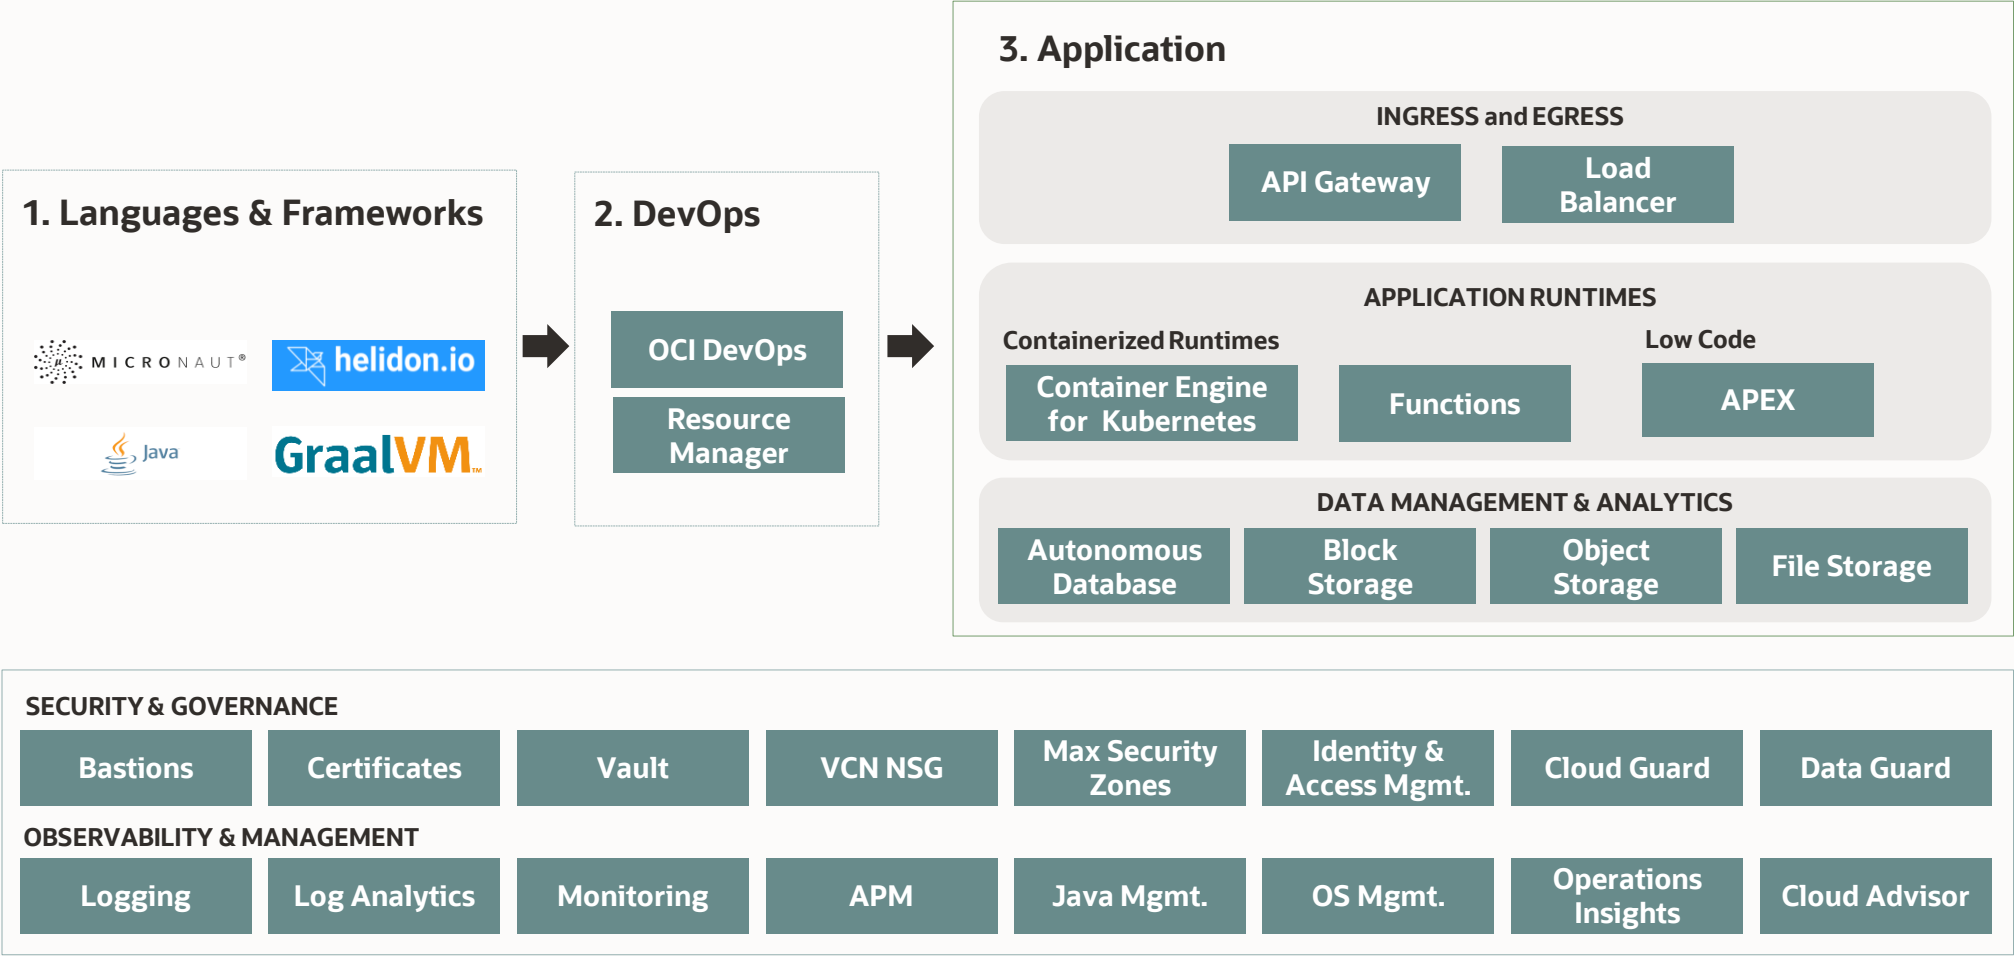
1. Languages & Frameworks

MICRONAUT®

helidon.io

Java

GraalVM™

2. DevOps

OCI DevOps

Resource Manager

3. Application

INGRESS and EGRESS

API Gateway

Load Balancer

APPLICATION RUNTIMES

Containerized Runtimes

Low Code

Container Engine for Kubernetes

Functions

APEX

DATA MANAGEMENT & ANALYTICS

Autonomous Database

Block Storage

Object Storage

File Storage

SECURITY & GOVERNANCE

Bastions

Certificates

Vault

VCN NSG

Max Security Zones

Identity & Access Mgmt.

Cloud Guard

Data Guard

OBSERVABILITY & MANAGEMENT

Logging

Log Analytics

Monitoring

APM

Java Mgmt.

OS Mgmt.

Operations Insights

Cloud Advisor